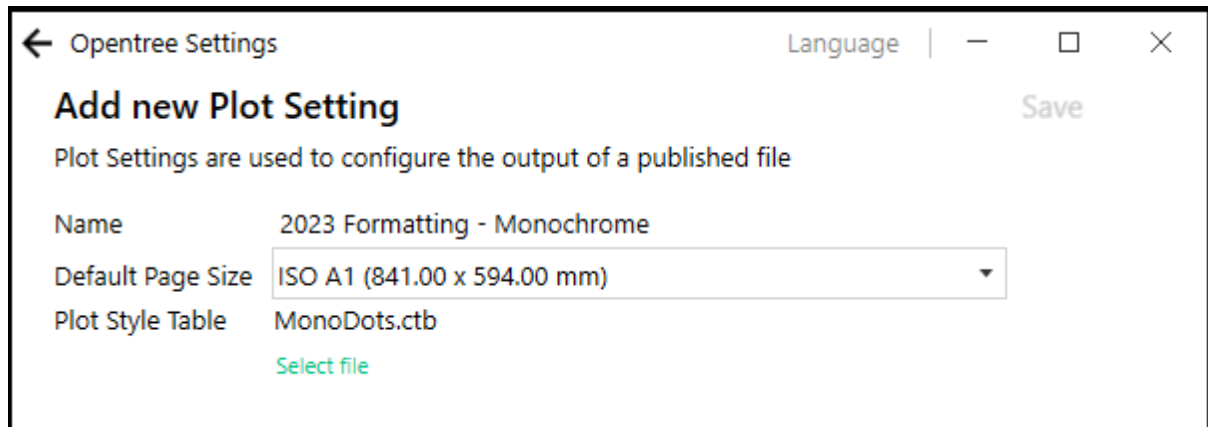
Opentree Settings

Language

Add new Plot Setting

Save

Plot Settings are used to configure the output of a published file

Name 2023 Formatting - Monochrome

Default Page Size ISO A1 (841.00 x 594.00 mm)

Plot Style Table MonoDots.ctb

Select file